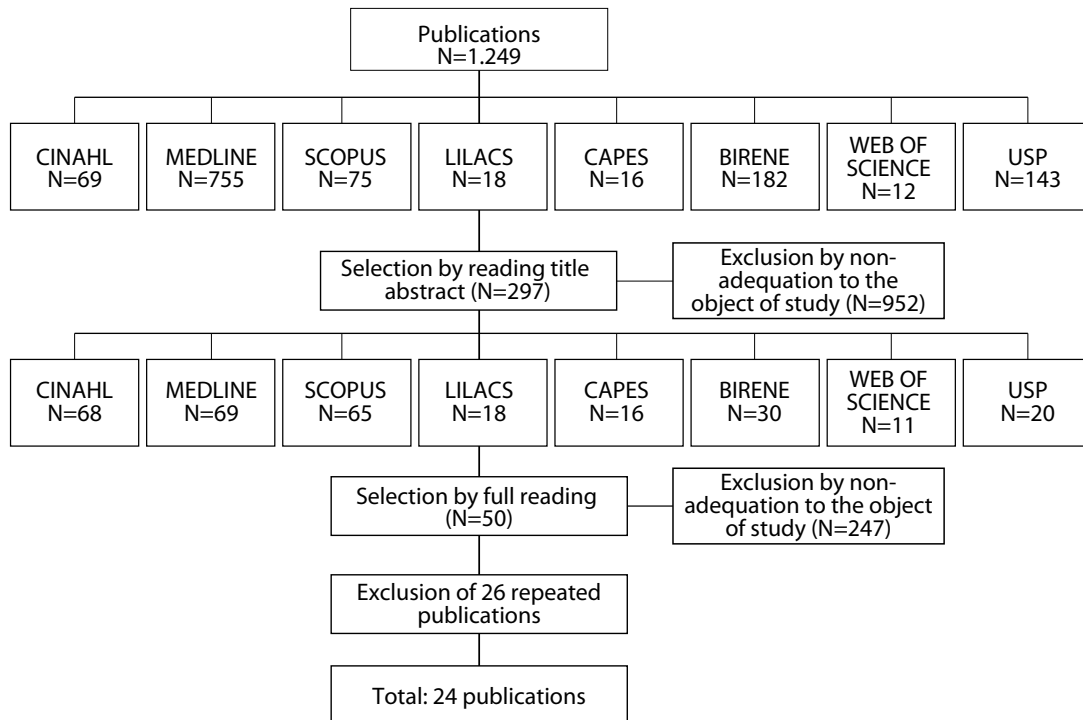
Publications
N=1.249

CINAHL
N=69

MEDLINE
N=755

SCOPUS
N=75

LILACS
N=18

CAPES
N=16

BIRENE
N=182

WEB OF SCIENCE
N=12

USP
N=143

Selection by reading title abstract (N=297)

Exclusion by non-adequation to the object of study (N=952)

CINAHL
N=68

MEDLINE
N=69

SCOPUS
N=65

LILACS
N=18

CAPES
N=16

BIRENE
N=30

WEB OF SCIENCE
N=11

USP
N=20

Selection by full reading (N=50)

Exclusion by non-adequation to the object of study (N=247)

Exclusion of 26 repeated publications

Total: 24 publications